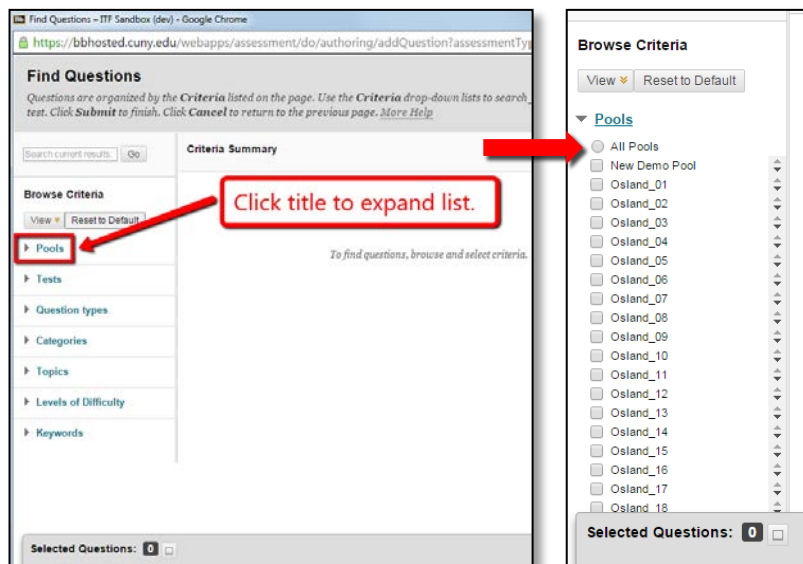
Find Questions – ITF Sandbox (dev) - Google Chrome

https://bbhosted.cuny.edu/webapps/assessment/do/authoring/addQuestion?assessmentTyp

Find Questions

Questions are organized by the Criteria listed on the page. Use the Criteria drop-down lists to search test. Click Submit to finish. Click Cancel to return to the previous page. More Help

Search current results Go

Criteria Summary

Browse Criteria

View Reset to Default

Pools

Tests

Question types

Categories

Topics

Levels of Difficulty

Keywords

Click title to expand list.

To find questions, browse and select criteria.

Selected Questions: 0

Browse Criteria

View Reset to Default

Pools

All Pools
New Demo Pool
Osland_01
Osland_02
Osland_03
Osland_04
Osland_05
Osland_06
Osland_07
Osland_08
Osland_09
Osland_10
Osland_11
Osland_12
Osland_13
Osland_14
Osland_15
Osland_16
Osland_17
Osland_18

Selected Questions: 0